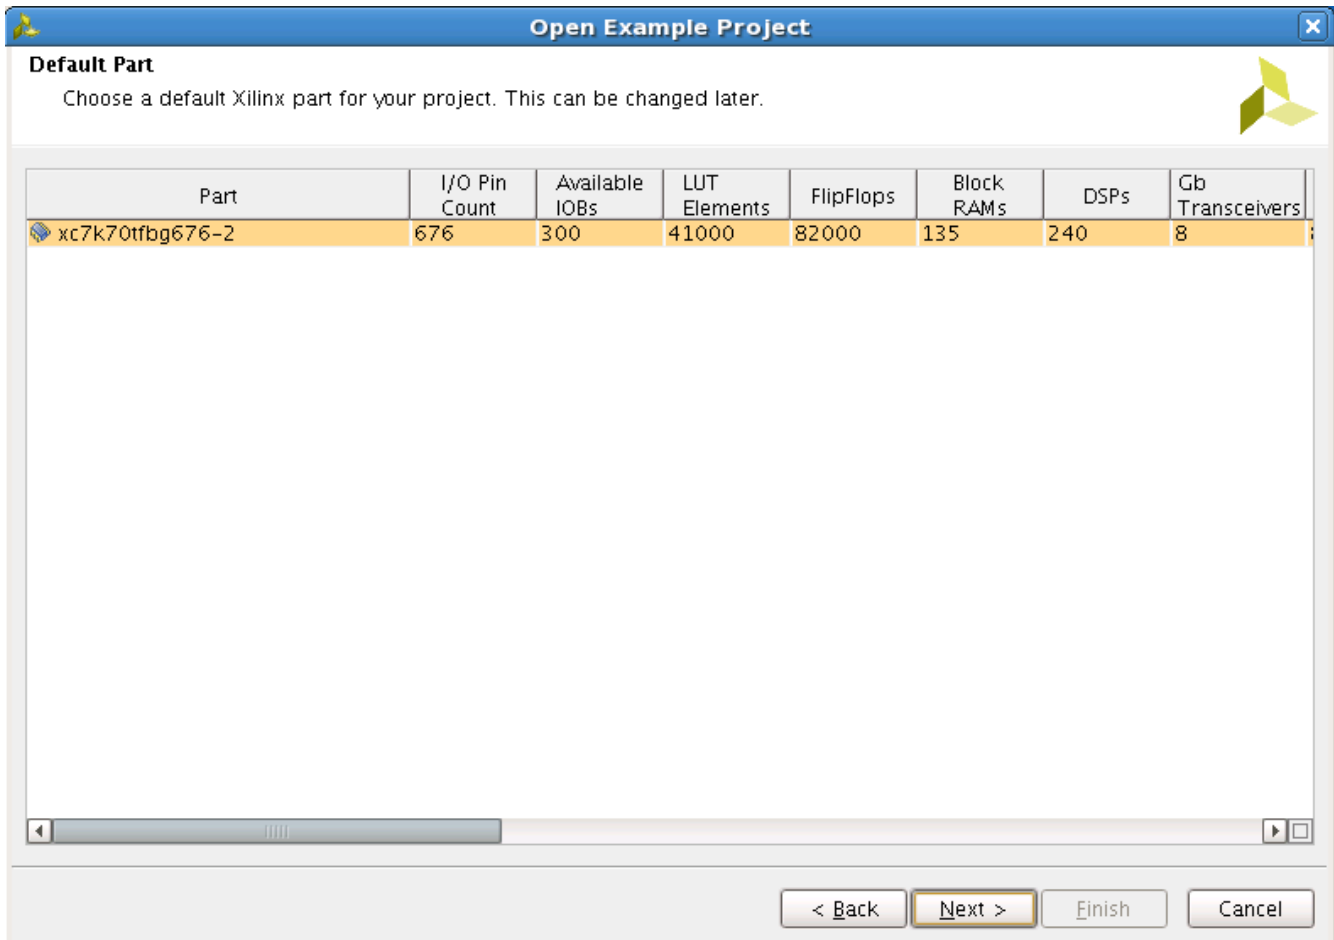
Open Example Project

Default Part

Choose a default Xilinx part for your project. This can be changed later.

| Part | I/O Pin Count | Available IOBs | LUT Elements | FlipFlops | Block RAMs | DSPs | Gb Transceivers |
|---|---|---|---|---|---|---|---|
| xc7k70tfbg676-2 | 676 | 300 | 41000 | 82000 | 135 | 240 | 8 |

< Back   Next >   Finish   Cancel